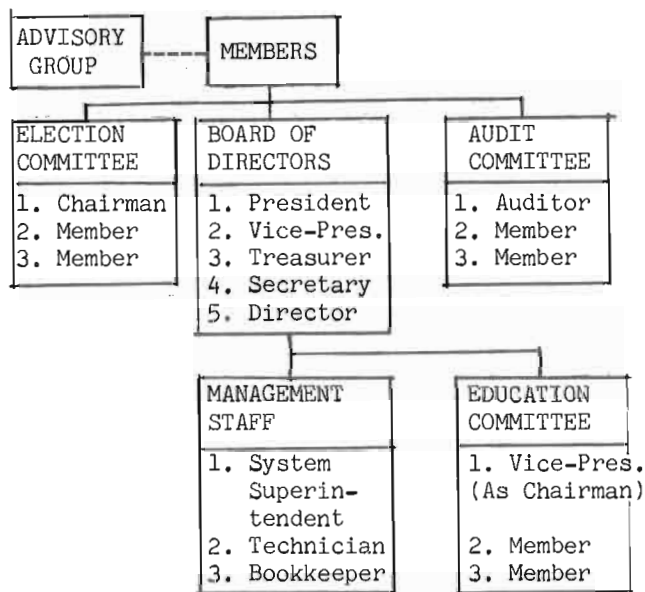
ADVISORY GROUP

MEMBERS

ELECTION COMMITTEE
1. Chairman
2. Member
3. Member

BOARD OF DIRECTORS
1. President
2. Vice-Pres.
3. Treasurer
4. Secretary
5. Director

AUDIT COMMITTEE
1. Auditor
2. Member
3. Member

MANAGEMENT STAFF
1. System Superintendent
2. Technician
3. Bookkeeper

EDUCATION COMMITTEE
1. Vice-Pres. (As Chairman)
2. Member
3. Member